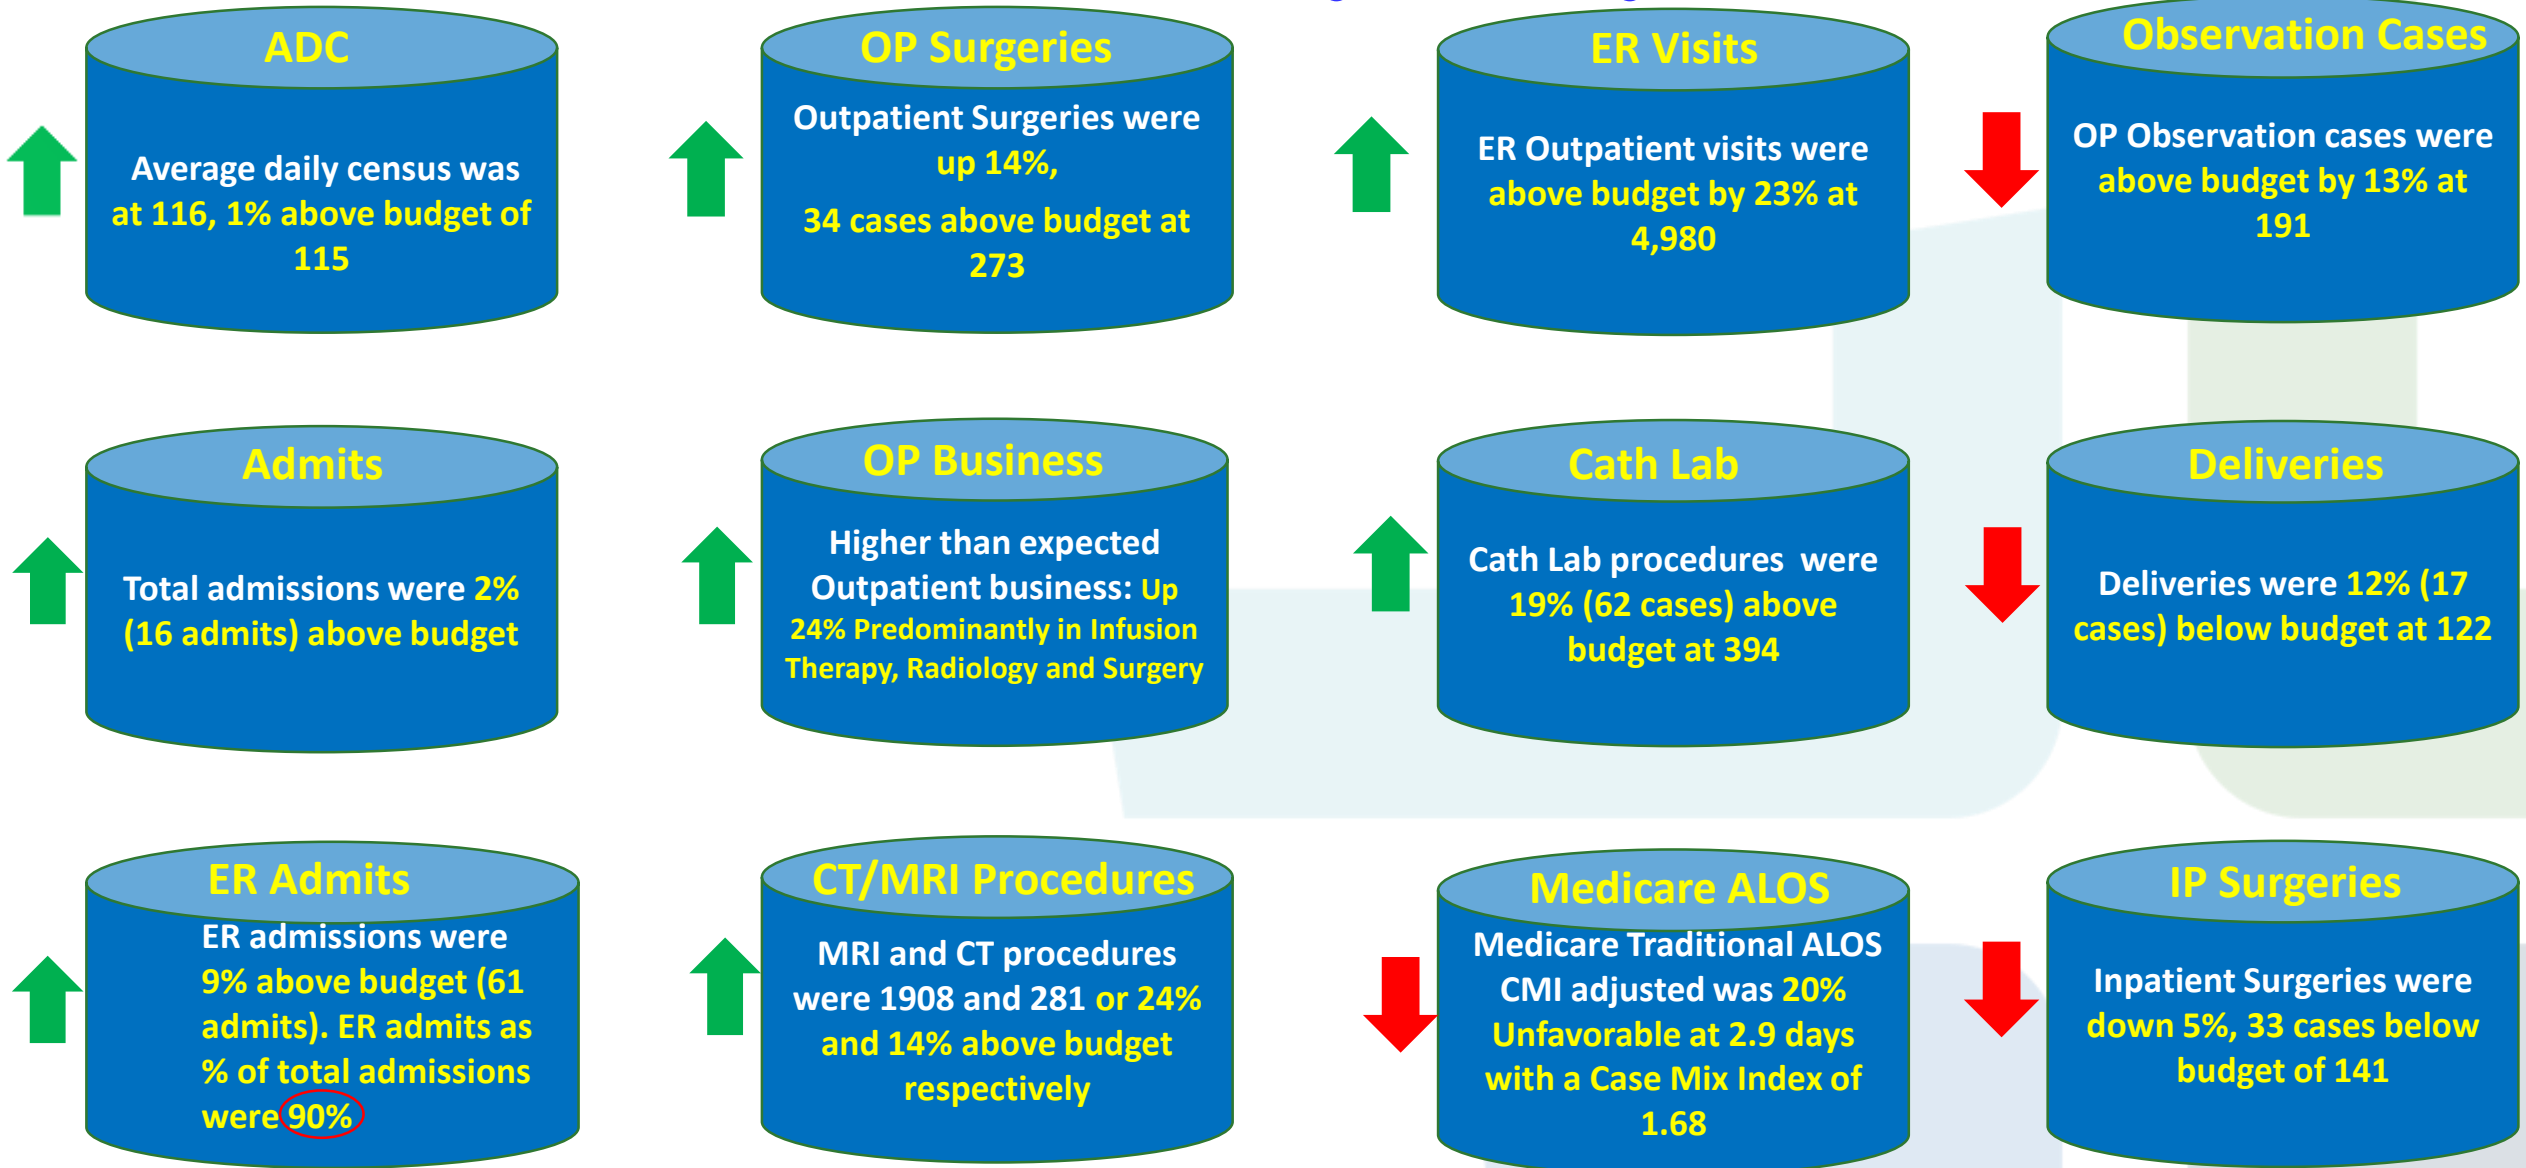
ADC

Average daily census was at 116, 1% above budget of 115

OP Surgeries

Outpatient Surgeries were up 14%, 34 cases above budget at 273

ER Visits

ER Outpatient visits were above budget by 23% at 4,980

Observation Cases

OP Observation cases were above budget by 13% at 191

Admits

Total admissions were 2% (16 admits) above budget

OP Business

Higher than expected Outpatient business: Up 24% Predominantly in Infusion Therapy, Radiology and Surgery

Cath Lab

Cath Lab procedures were 19% (62 cases) above budget at 394

Deliveries

Deliveries were 12% (17 cases) below budget at 122

ER Admits

ER admissions were 9% above budget (61 admits). ER admits as % of total admissions were 90%

CT/MRI Procedures

MRI and CT procedures were 1908 and 281 or 24% and 14% above budget respectively

Medicare ALOS

Medicare Traditional ALOS CMI adjusted was 20% Unfavorable at 2.9 days with a Case Mix Index of 1.68

IP Surgeries

Inpatient Surgeries were down 5%, 33 cases below budget of 141